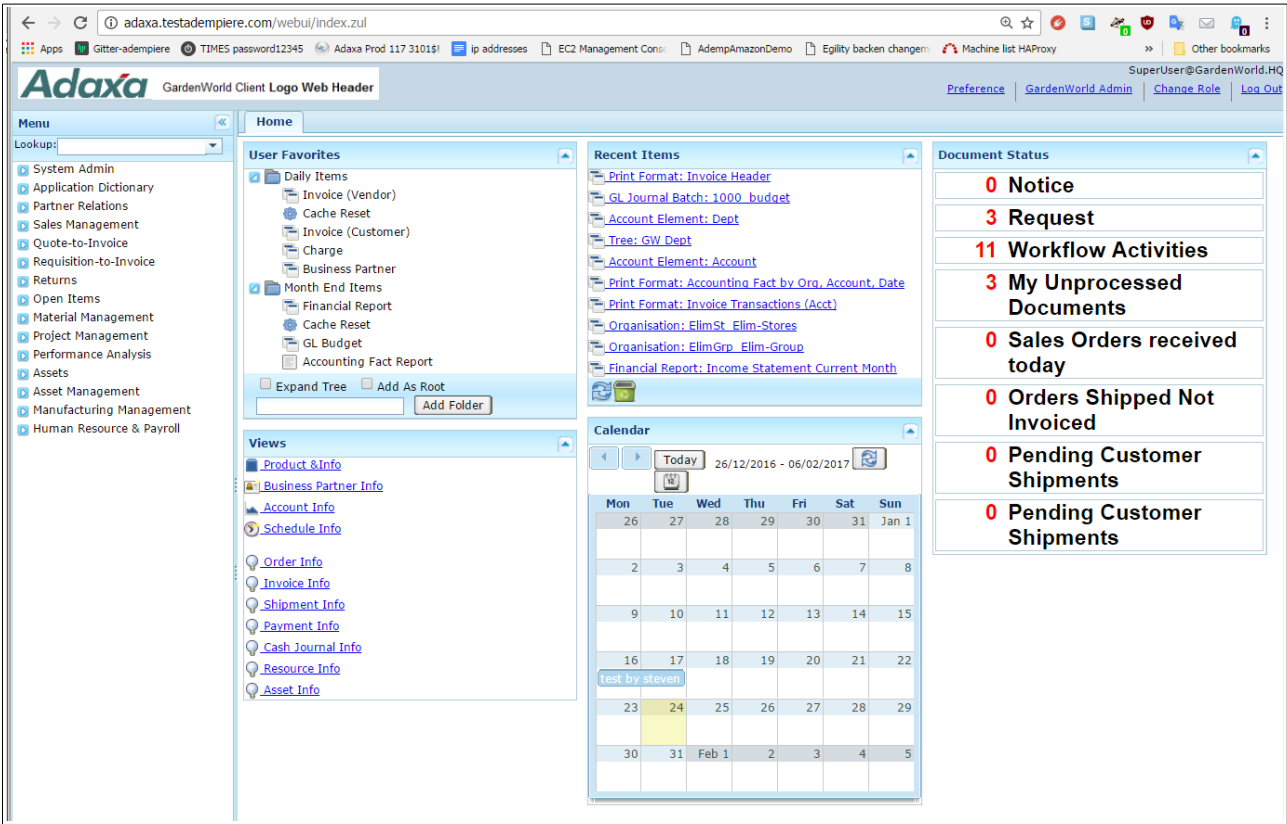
adaxa.testadempiere.com/webui/index.zul

Apps | Gitter-adempiere | TIMES password12345 | Adaxa Prod 117 3101$! | ip addresses | EC2 Management Cons | AdempAmazonDemo | Egility backen changem | Machine list HAProxy | » | Other bookmarks

Adaxa GardenWorld Client Logo Web Header

SuperUser@GardenWorld.HQ
Preference | GardenWorld Admin | Change Role | Log Out

Menu
Lookup:
System Admin
Application Dictionary
Partner Relations
Sales Management
Quote-to-Invoice
Requisition-to-Invoice
Returns
Open Items
Material Management
Project Management
Performance Analysis
Assets
Asset Management
Manufacturing Management
Human Resource & Payroll

Home

User Favorites
Daily Items
Invoice (Vendor)
Cache Reset
Invoice (Customer)
Charge
Business Partner
Month End Items
Financial Report
Cache Reset
GL Budget
Accounting Fact Report
Expand Tree
Add As Root
Add Folder

Views
Product &Info
Business Partner Info
Account Info
Schedule Info
Order Info
Invoice Info
Shipment Info
Payment Info
Cash Journal Info
Resource Info
Asset Info

Recent Items
Print Format: Invoice Header
GL Journal Batch: 1000_budget
Account Element: Dept
Tree: GW Dept
Account Element: Account
Print Format: Accounting Fact by Org, Account, Date
Print Format: Invoice Transactions (Acct)
Organisation: ElimSt_Elim-Stores
Organisation: ElimGrp_Elim-Group
Financial Report: Income Statement Current Month

Calendar
Today 26/12/2016 - 06/02/2017

| Mon | Tue | Wed | Thu | Fri | Sat | Sun |
|---|---|---|---|---|---|---|
| 26 | 27 | 28 | 29 | 30 | 31 | Jan 1 |
| 2 | 3 | 4 | 5 | 6 | 7 | 8 |
| 9 | 10 | 11 | 12 | 13 | 14 | 15 |
| 16 | 17 | 18 | 19 | 20 | 21 | 22 |
| test by steven | | | | | | |
| 23 | 24 | 25 | 26 | 27 | 28 | 29 |
| 30 | 31 | Feb 1 | 2 | 3 | 4 | 5 |

Document Status
0 Notice
3 Request
11 Workflow Activities
3 My Unprocessed Documents
0 Sales Orders received today
0 Orders Shipped Not Invoiced
0 Pending Customer Shipments
0 Pending Customer Shipments